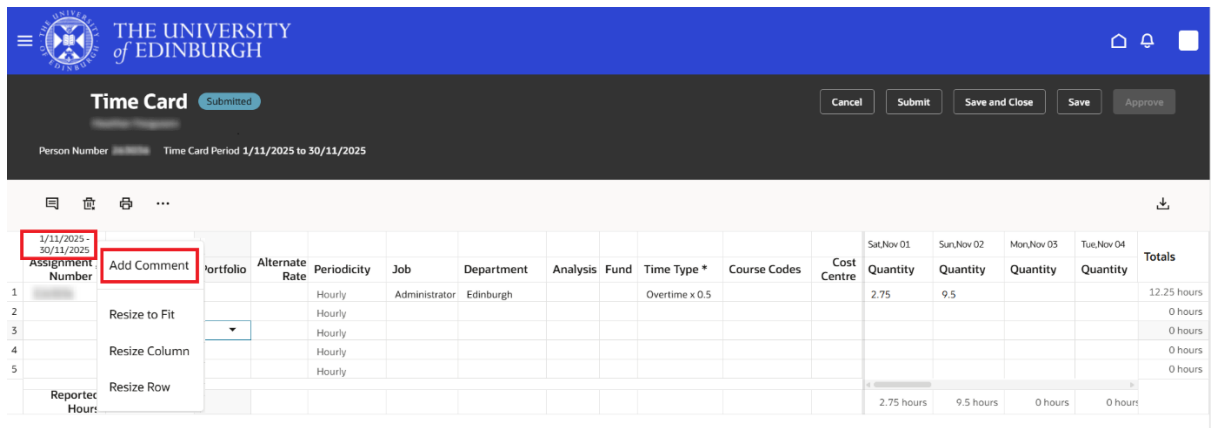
THE UNIVERSITY of EDINBURGH

Time Card Submitted

Cancel Submit Save and Close Save Approve

Person Number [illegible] Time Card Period 1/11/2025 to 30/11/2025

1/11/2025 - 30/11/2025

| Assignment Number | Add Comment | Portfolio | Alternate Rate | Periodicity | Job | Department | Analysis | Fund | Time Type * | Course Codes | Cost Centre | Sat,Nov 01 Quantity | Sun,Nov 02 Quantity | Mon,Nov 03 Quantity | Tue,Nov 04 Quantity | Totals |
|---|---|---|---|---|---|---|---|---|---|---|---|---|---|---|---|---|
| 1 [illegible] | | | | Hourly | Administrator | Edinburgh | | | Overtime x 0.5 | | | 2.75 | 9.5 | | | 12.25 hours |
| 2 | Resize to Fit | | | Hourly | | | | | | | | | | | | 0 hours |
| 3 | | | | Hourly | | | | | | | | | | | | 0 hours |
| 4 | Resize Column | | | Hourly | | | | | | | | | | | | 0 hours |
| 5 | | | | Hourly | | | | | | | | | | | | 0 hours |
| Reported Hours | Resize Row | | | | | | | | | | | 2.75 hours | 9.5 hours | 0 hours | 0 hours | |